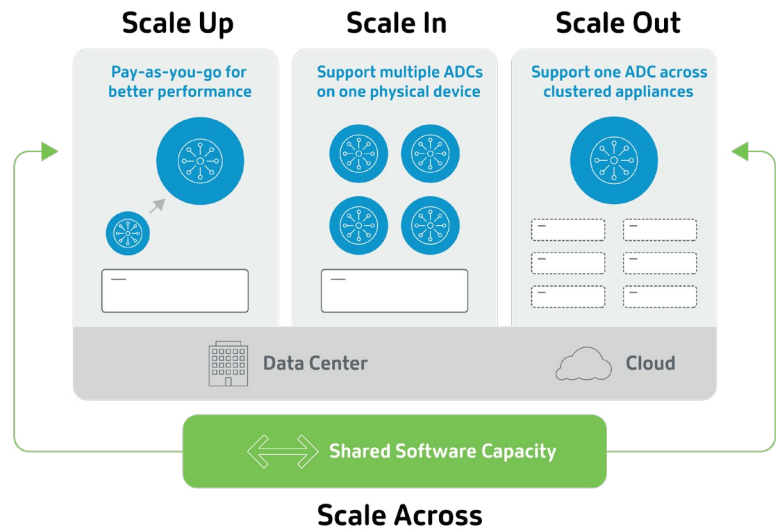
Scale Up

Pay-as-you-go for better performance

Scale In

Support multiple ADCs on one physical device

Scale Out

Support one ADC across clustered appliances

Data Center

Cloud

Shared Software Capacity

Scale Across